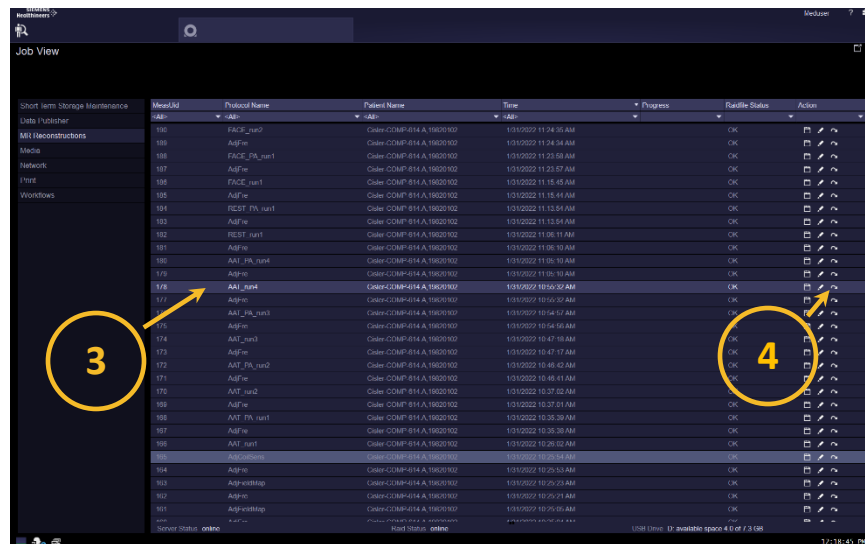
Siemens Healthineers

MedUser

Job View

Short Term Storage Maintenance
Data Publisher
MR Reconstructions
Media
Network
Print
Workflows

| MeasUid | Protocol Name | Patient Name | Time | Progress | Raidfile Status | Action |
|---|---|---|---|---|---|---|
| <All> | <All> | <All> | <All> | | | |
| 190 | FACE_run2 | Cisler-COMP-614 A,19820102 | 1/31/2022 11:24:35 AM | | OK | |
| 189 | AdjFre | Cisler-COMP-614 A,19820102 | 1/31/2022 11:24:34 AM | | OK | |
| 188 | FACE_PA_run1 | Cisler-COMP-614 A,19820102 | 1/31/2022 11:23:58 AM | | OK | |
| 187 | AdjFre | Cisler-COMP-614 A,19820102 | 1/31/2022 11:23:57 AM | | OK | |
| 186 | FACE_run1 | Cisler-COMP-614 A,19820102 | 1/31/2022 11:15:45 AM | | OK | |
| 185 | AdjFre | Cisler-COMP-614 A,19820102 | 1/31/2022 11:15:44 AM | | OK | |
| 184 | REST_PA_run1 | Cisler-COMP-614 A,19820102 | 1/31/2022 11:13:54 AM | | OK | |
| 183 | AdjFre | Cisler-COMP-614 A,19820102 | 1/31/2022 11:13:54 AM | | OK | |
| 182 | REST_run1 | Cisler-COMP-614 A,19820102 | 1/31/2022 11:06:11 AM | | OK | |
| 181 | AdjFre | Cisler-COMP-614 A,19820102 | 1/31/2022 11:06:10 AM | | OK | |
| 180 | AAT_PA_run4 | Cisler-COMP-614 A,19820102 | 1/31/2022 11:05:10 AM | | OK | |
| 179 | AdjFre | Cisler-COMP-614 A,19820102 | 1/31/2022 11:05:10 AM | | OK | |
| 178 | AAT_run4 | Cisler-COMP-614 A,19820102 | 1/31/2022 10:56:32 AM | | OK | |
| 177 | AdjFre | Cisler-COMP-614 A,19820102 | 1/31/2022 10:56:32 AM | | OK | |
| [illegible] | AAT_PA_run3 | Cisler-COMP-614 A,19820102 | 1/31/2022 10:54:57 AM | | OK | |
| 175 | AdjFre | Cisler-COMP-614 A,19820102 | 1/31/2022 10:54:56 AM | | | |
| 174 | AAT_run3 | Cisler-COMP-614 A,19820102 | 1/31/2022 10:47:18 AM | | OK | |
| 173 | AdjFre | Cisler-COMP-614 A,19820102 | 1/31/2022 10:47:17 AM | | OK | |
| 172 | AAT_PA_run2 | Cisler-COMP-614 A,19820102 | 1/31/2022 10:46:42 AM | | OK | |
| 171 | AdjFre | Cisler-COMP-614 A,19820102 | 1/31/2022 10:46:41 AM | | OK | |
| 170 | AAT_run2 | Cisler-COMP-614 A,19820102 | 1/31/2022 10:37:02 AM | | OK | |
| 169 | AdjFre | Cisler-COMP-614 A,19820102 | 1/31/2022 10:37:01 AM | | OK | |
| 168 | AAT_PA_run1 | Cisler-COMP-614 A,19820102 | 1/31/2022 10:35:39 AM | | OK | |
| 167 | AdjFre | Cisler-COMP-614 A,19820102 | 1/31/2022 10:35:38 AM | | OK | |
| 166 | AAT_run1 | Cisler-COMP-614 A,19820102 | 1/31/2022 10:26:02 AM | | OK | |
| 165 | AdjCoilSens | Cisler-COMP-614 A,19820102 | 1/31/2022 10:25:54 AM | | OK | |
| 164 | AdjFre | Cisler-COMP-614 A,19820102 | 1/31/2022 10:25:53 AM | | OK | |
| 163 | AdjFieldMap | Cisler-COMP-614 A,19820102 | 1/31/2022 10:25:23 AM | | OK | |
| 162 | AdjFre | Cisler-COMP-614 A,19820102 | 1/31/2022 10:25:21 AM | | OK | |
| 161 | AdjFieldMap | Cisler-COMP-614 A,19820102 | 1/31/2022 10:25:05 AM | | OK | |

3

4

Server Status: online    Raid Status: online    USB Drive: D: available space 4.0 of 7.3 GB

12:18:45 PM